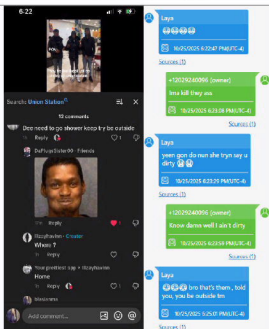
6:22

Search: Union Station

15 comments

Dee need to go shower keep try be outside

Reply

DaPluspSister99 · Friends

Reply

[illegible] · Creator
Whooo ?
Reply

Your greatest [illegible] · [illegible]
Home
Reply

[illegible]

Add comment...

Laya
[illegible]
10/25/2025 6:22:47 PM(UTC-4)
Sources (1)

+12029240866 (owner)
bro kill they ass
10/25/2025 6:23:08 PM(UTC-4)
Sources (1)

Laya
yeen gon do nun she tryn say u dirty
10/25/2025 6:23:29 PM(UTC-4)
Sources (1)

+12029240866 (owner)
Know dams well I ain't dirty
10/25/2025 6:23:59 PM(UTC-4)
Sources (1)

Laya
bro that's them, told you, you be outside tm
10/25/2025 6:25:01 PM(UTC-4)
Sources (1)